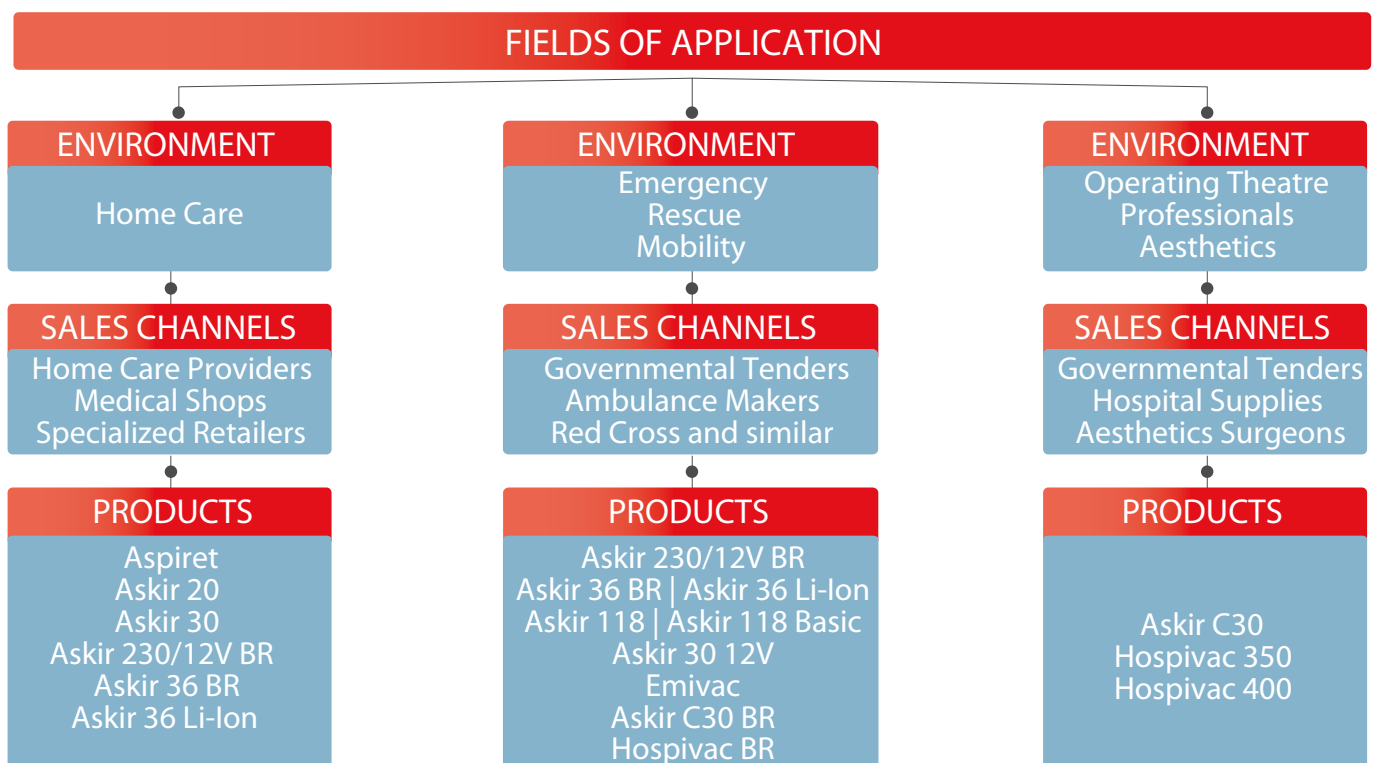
FIELDS OF APPLICATION

ENVIRONMENT
Home Care

SALES CHANNELS
Home Care Providers
Medical Shops
Specialized Retailers

PRODUCTS
Aspiret
Askir 20
Askir 30
Askir 230/12V BR
Askir 36 BR
Askir 36 Li-Ion

ENVIRONMENT
Emergency
Rescue
Mobility

SALES CHANNELS
Governmental Tenders
Ambulance Makers
Red Cross and similar

PRODUCTS
Askir 230/12V BR
Askir 36 BR | Askir 36 Li-Ion
Askir 118 | Askir 118 Basic
Askir 30 12V
Emivac
Askir C30 BR
Hospivac BR

ENVIRONMENT
Operating Theatre
Professionals
Aesthetics

SALES CHANNELS
Governmental Tenders
Hospital Supplies
Aesthetics Surgeons

PRODUCTS
Askir C30
Hospivac 350
Hospivac 400